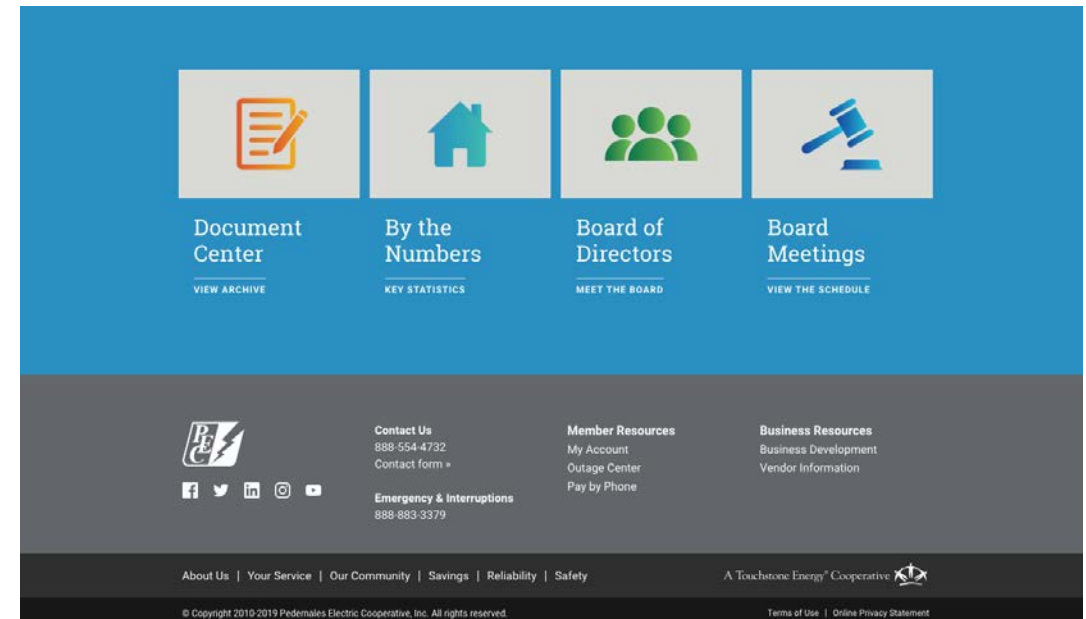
Document Center
VIEW ARCHIVE

By the Numbers
KEY STATISTICS

Board of Directors
MEET THE BOARD

Board Meetings
VIEW THE SCHEDULE

PEC

Contact Us
888-554-4732
Contact form »

Emergency & Interruptions
888-883-3379

Member Resources
My Account
Outage Center
Pay by Phone

Business Resources
Business Development
Vendor Information

About Us | Your Service | Our Community | Savings | Reliability | Safety

A Touchstone Energy® Cooperative

© Copyright 2010-2019 Pedernales Electric Cooperative, Inc. All rights reserved.

Terms of Use | Online Privacy Statement